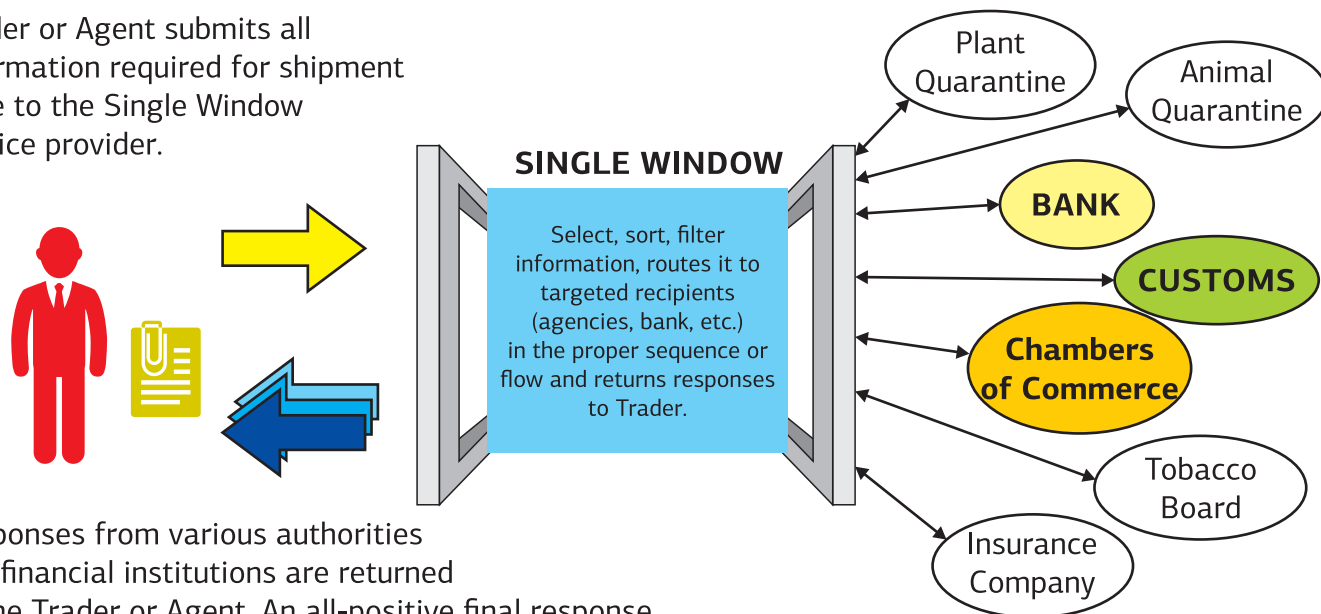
der or Agent submits all rmation required for shipment e to the Single Window ice provider.

SINGLE WINDOW

Select, sort, filter information, routes it to targeted recipients (agencies, bank, etc.) in the proper sequence or flow and returns responses to Trader.

Plant Quarantine

Animal Quarantine

BANK

CUSTOMS

Chambers of Commerce

Tobacco Board

Insurance Company

ponses from various authorities financial institutions are returned he Trader or Agent. An all-positive final response